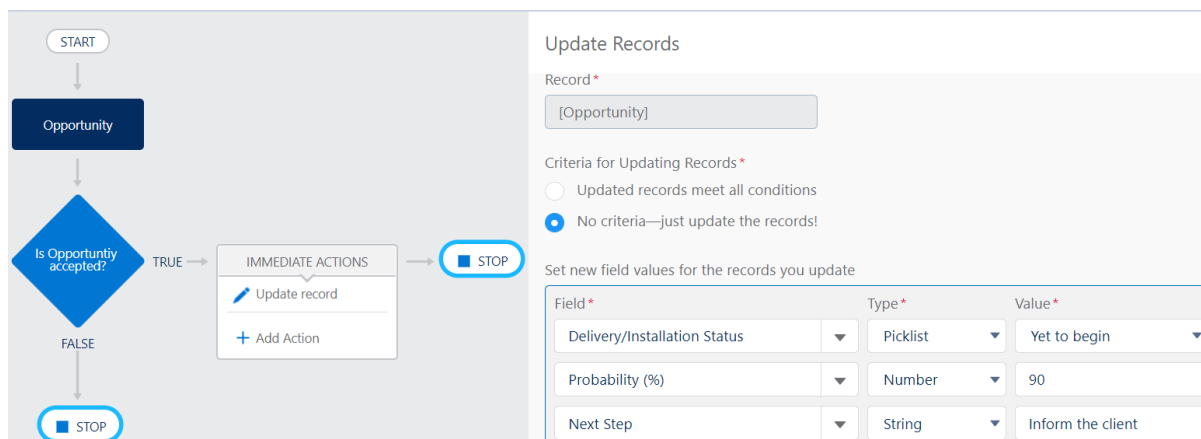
START

Opportunity

Is Opportuntiy accepted?

TRUE

IMMEDIATE ACTIONS

Update record

+ Add Action

STOP

FALSE

STOP

Update Records

Record*

[Opportunity]

Criteria for Updating Records*

Updated records meet all conditions

No criteria—just update the records!

Set new field values for the records you update

| Field* | Type* | Value* |
|---|---|---|
| Delivery/Installation Status | Picklist | Yet to begin |
| Probability (%) | Number | 90 |
| Next Step | String | Inform the client |